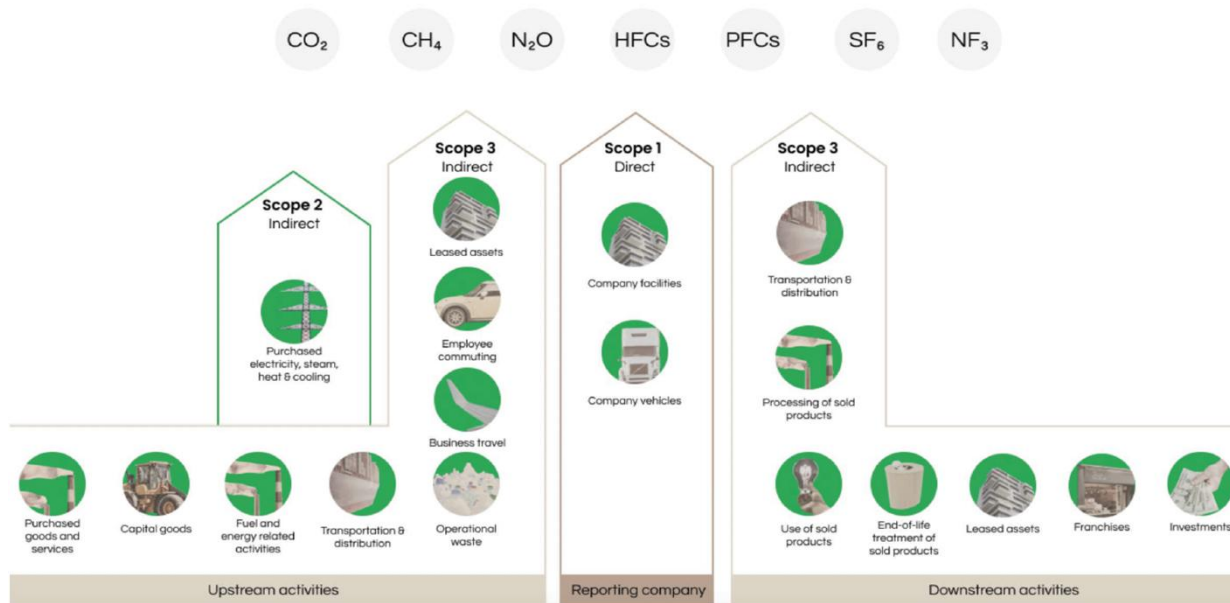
$CO_2$ $CH_4$ $N_2O$ HFCs PFCs $SF_6$ $NF_3$

Scope 2
Indirect

Purchased electricity, steam, heat & cooling

Scope 3
Indirect

Leased assets

Employee commuting

Business travel

Scope 1
Direct

Company facilities

Company vehicles

Scope 3
Indirect

Transportation & distribution

Processing of sold products

Purchased goods and services

Capital goods

Fuel and energy related activities

Transportation & distribution

Operational waste

Use of sold products

End-of-life treatment of sold products

Leased assets

Franchises

Investments

Upstream activities

Reporting company

Downstream activities